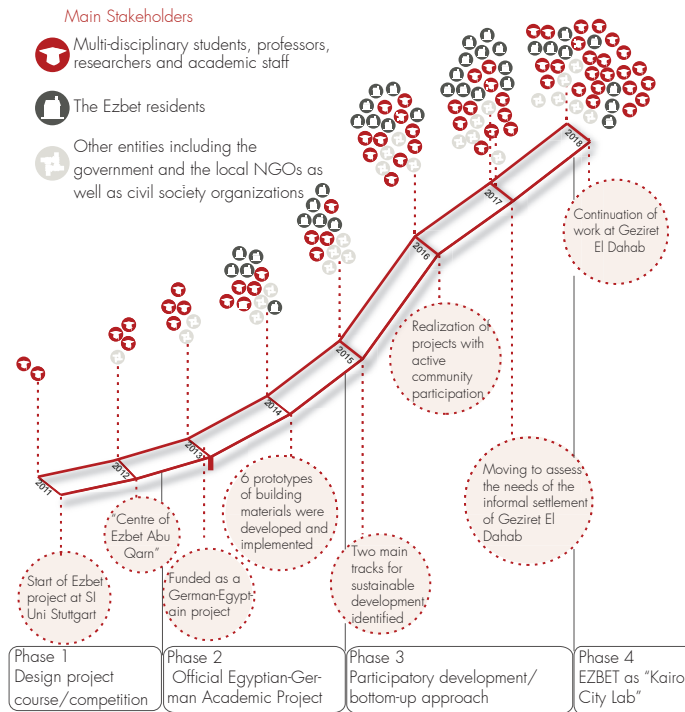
Main Stakeholders

Multi-disciplinary students, professors, researchers and academic staff

The Ezbet residents

Other entities including the government and the local NGOs as well as civil society organizations

2011

2012

2013

2014

2015

2016

2017

2018

Start of Ezbet project at SI Uni Stuttgart

"Centre of Ezbet Abu Qarn"

Funded as a German-Egyptain project

6 prototypes of building materials were developed and implemented

Two main tracks for sustainable development identified

Realization of projects with active community participation

Moving to assess the needs of the informal settlement of Geziret El Dahab

Continuation of work at Geziret El Dahab

Phase 1
Design project course/competition

Phase 2
Official Egyptian-German Academic Project

Phase 3
Participatory development/ bottom-up approach

Phase 4
EZBET as "Kairo City Lab"